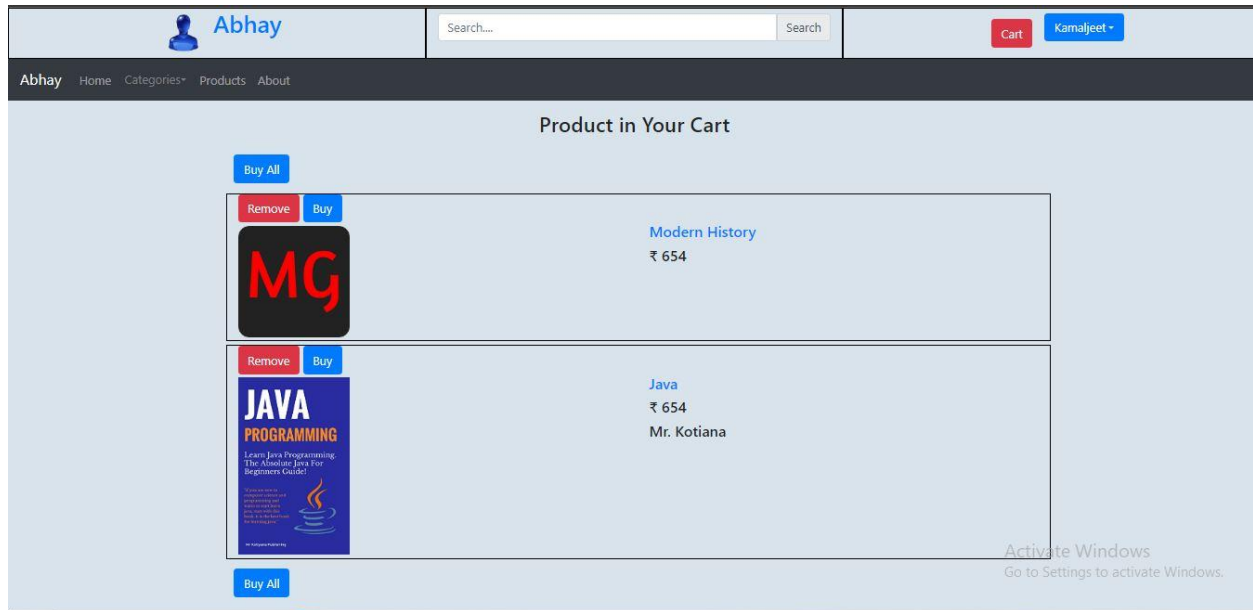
Abhay

Search....

Search

Cart

Kamaljeet

Abhay Home Categories Products About

Product in Your Cart

Buy All

Remove Buy

MG

Modern History

₹ 654

Remove Buy

JAVA PROGRAMMING

Learn Java Programming. The Absolute Java For Beginners Guide!

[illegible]

Java

₹ 654

Mr. Kotiana

Buy All

Activate Windows
Go to Settings to activate Windows.